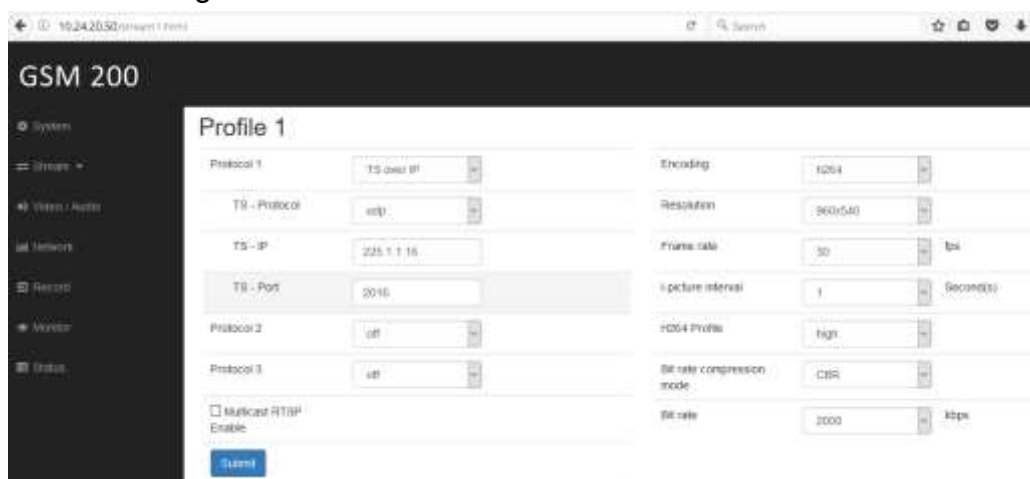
10.24.20.50/stream1.html

Search

GSM 200

System

Stream

Video / Audio

Network

Record

Monitor

Status

Profile 1

Protocol 1 | TS over IP

TS - Protocol | udp

TS - IP | 225.1.1.16

TS - Port | 2016

Protocol 2 | off

Protocol 3 | off

☐ Multicast RTSP Enable

Submit

Encoding | h264

Resolution | 960x540

Frame rate | 30 | fps

I-picture interval | 1 | Second(s)

H264 Profile | high

Bit rate compression mode | CBR

Bit rate | 2000 | kbps